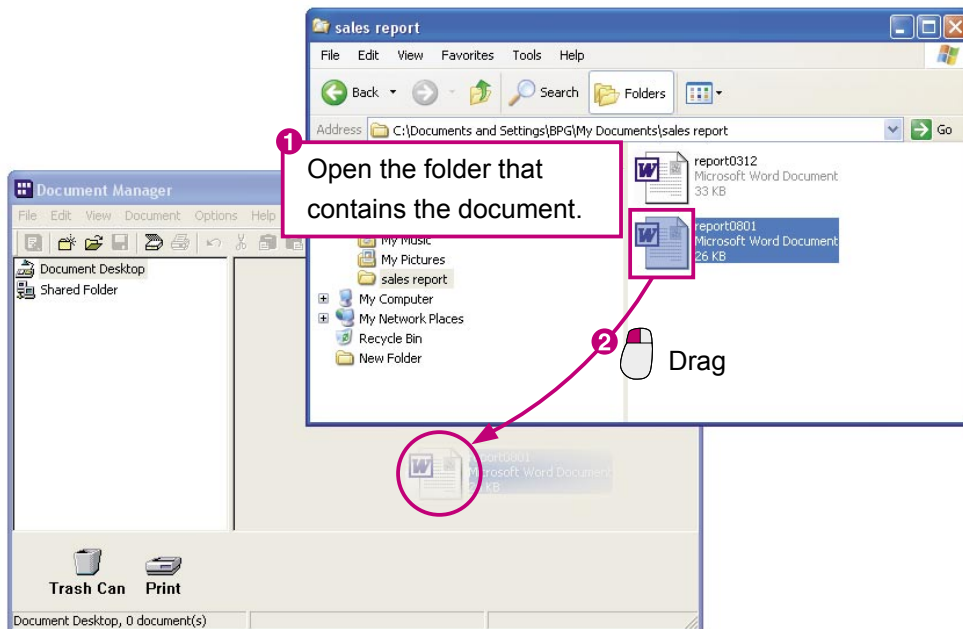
sales report

File Edit View Favorites Tools Help

Back Search Folders

Address C:\Documents and Settings\BPG\My Documents\sales report Go

1 Open the folder that contains the document.

report0312
Microsoft Word Document
33 KB

report0801
Microsoft Word Document
26 KB

My Music
My Pictures
sales report
My Computer
My Network Places
Recycle Bin
New Folder

2 Drag

Document Manager

File Edit View Document Options Help

Document Desktop
Shared Folder

report0801
Microsoft Word Document
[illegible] KB

Trash Can Print

Document Desktop, 0 document(s)